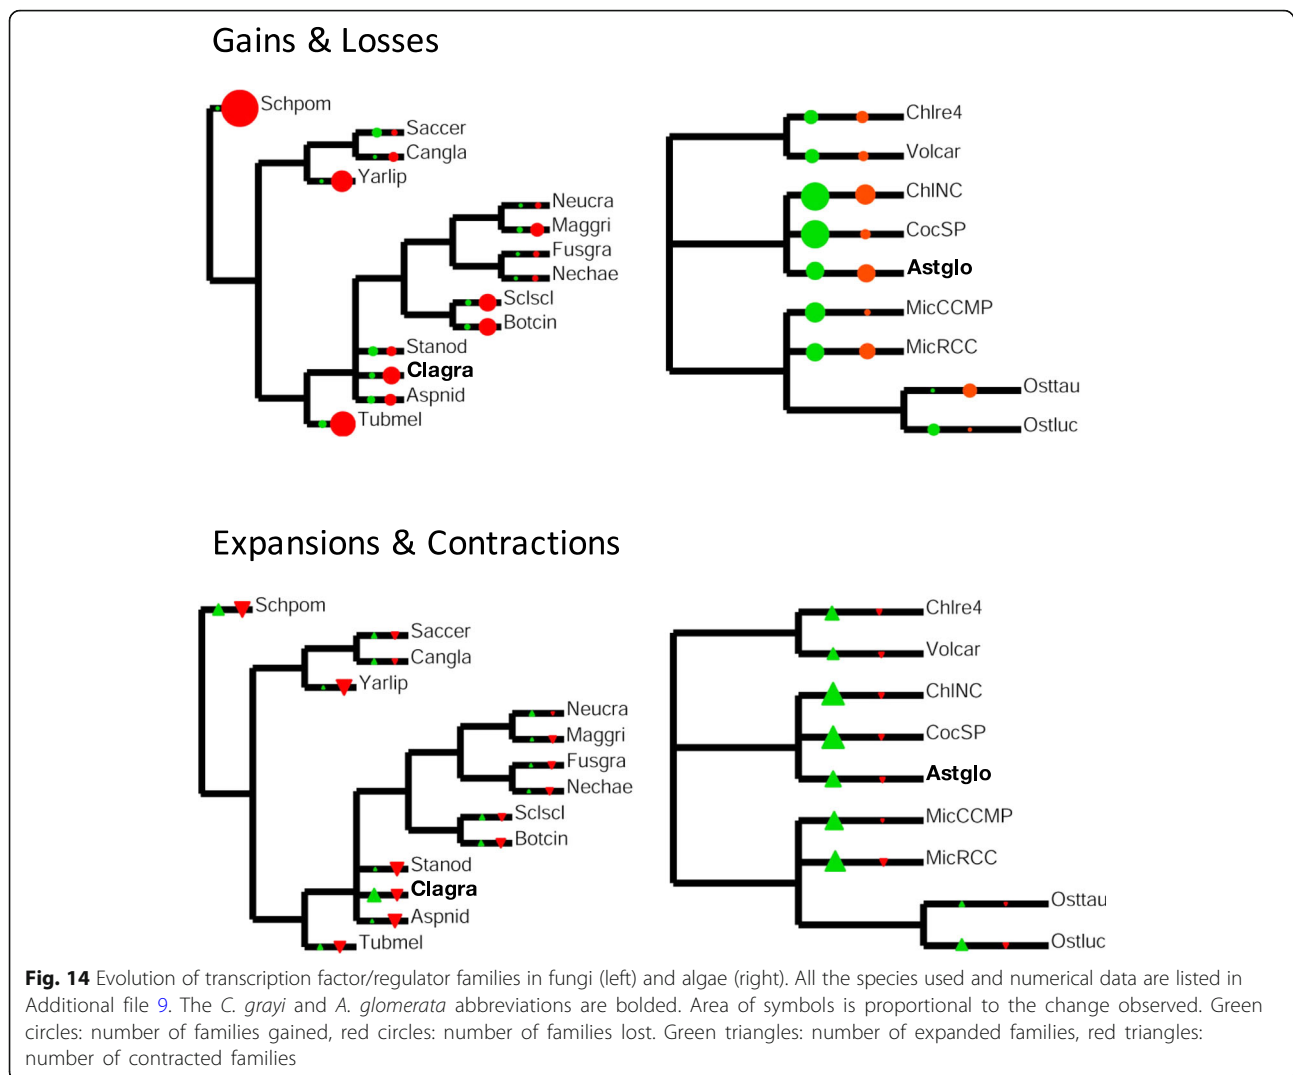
Gains & Losses

Schpom
Saccer
Cangla
Yarlip
Neucra
Maggri
Fusgra
Nechae
Sclscl
Botcin
Stanod
**Clagra**
Aspnid
Tubmel

Chlre4
Volcar
ChINC
CocSP
**Astglo**
MicCCMP
MicRCC
Osttau
Ostluc

Expansions & Contractions

Schpom
Saccer
Cangla
Yarlip
Neucra
Maggri
Fusgra
Nechae
Sclscl
Botcin
Stanod
**Clagra**
Aspnid
Tubmel

Chlre4
Volcar
ChINC
CocSP
**Astglo**
MicCCMP
MicRCC
Osttau
Ostluc

**Fig. 14** Evolution of transcription factor/regulator families in fungi (left) and algae (right). All the species used and numerical data are listed in Additional file 9. The *C. grayi* and *A. glomerata* abbreviations are bolded. Area of symbols is proportional to the change observed. Green circles: number of families gained, red circles: number of families lost. Green triangles: number of expanded families, red triangles: number of contracted families